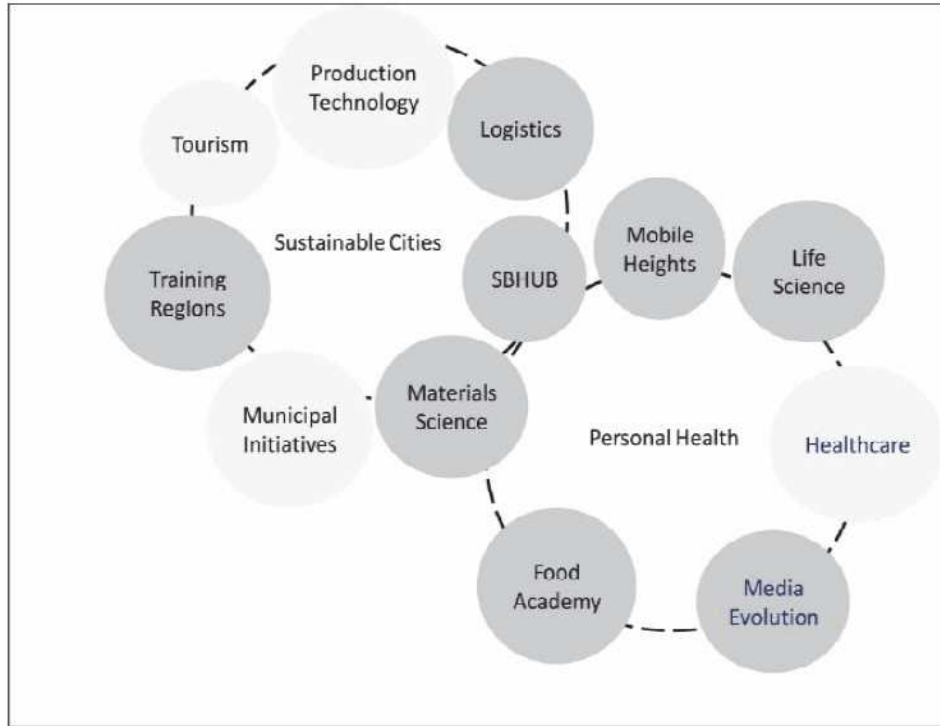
Production Technology

Tourism

Logistics

Sustainable Cities

Training Regions

SBHUB

Mobile Heights

Life Science

Municipal Initiatives

Materials Science

Personal Health

Healthcare

Food Academy

Media Evolution